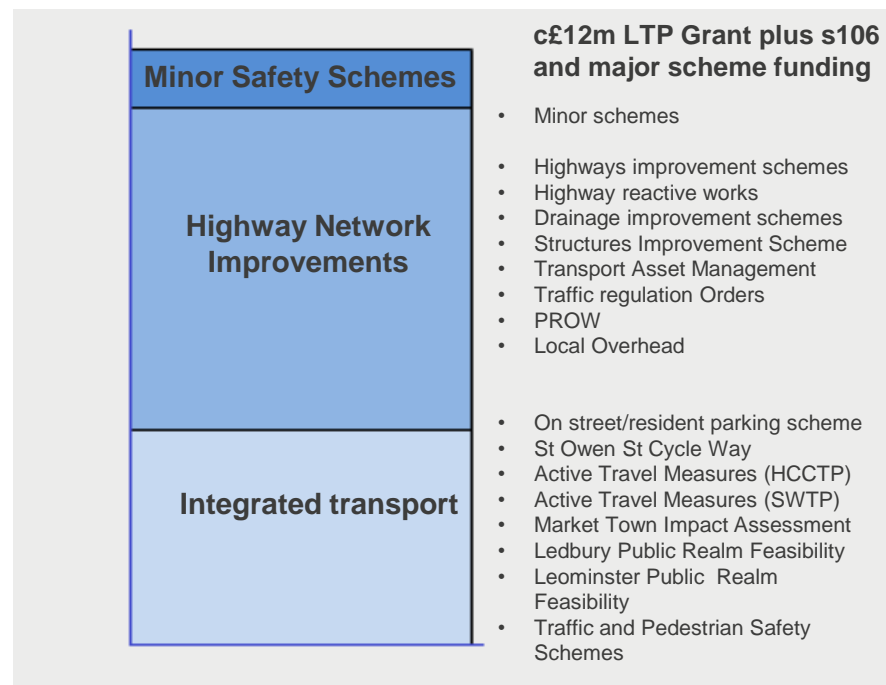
Minor Safety Schemes

Highway Network Improvements

Integrated transport

c£12m LTP Grant plus s106 and major scheme funding

- Minor schemes

- Highways improvement schemes
- Highway reactive works
- Drainage improvement schemes
- Structures Improvement Scheme
- Transport Asset Management
- Traffic regulation Orders
- PROW
- Local Overhead

- On street/resident parking scheme
- St Owen St Cycle Way
- Active Travel Measures (HCCTP)
- Active Travel Measures (SWTP)
- Market Town Impact Assessment
- Ledbury Public Realm Feasibility
- Leominster Public Realm Feasibility
- Traffic and Pedestrian Safety Schemes